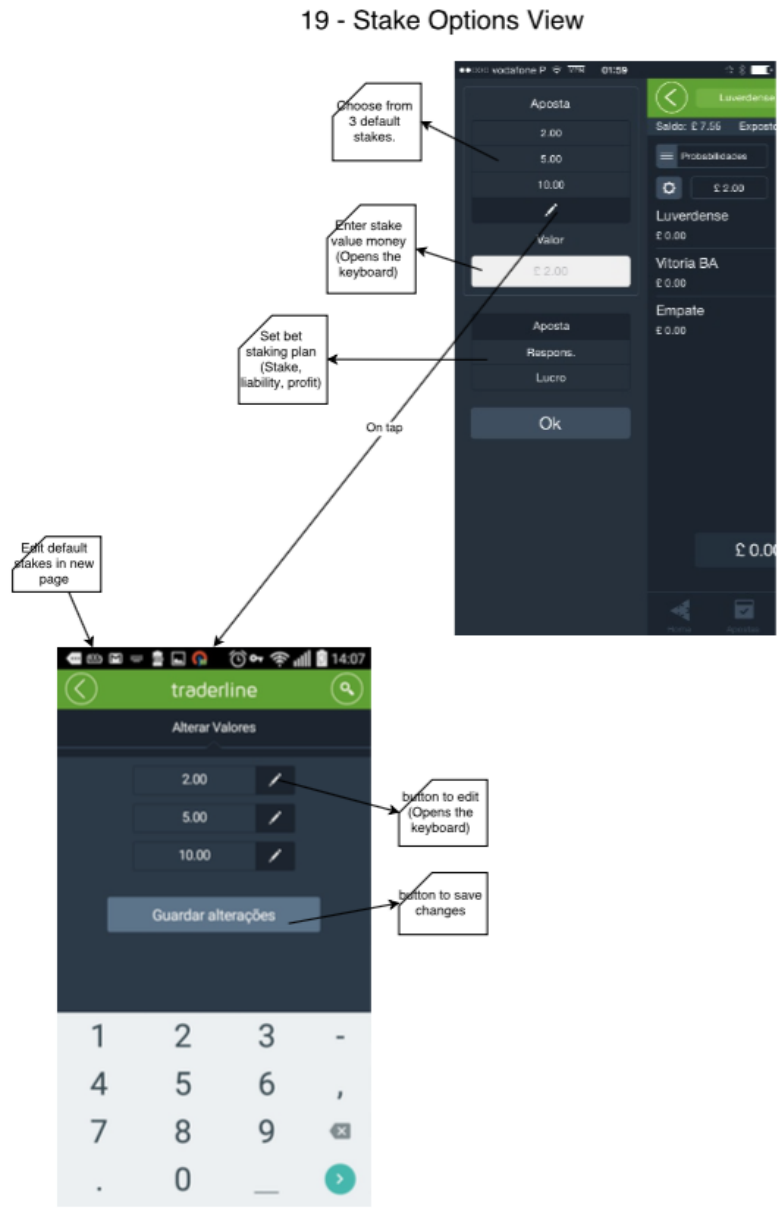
19 - Stake Options View

●●○○○ vodafone P 01:59

Aposta

2.00

5.00

10.00

Valor

£ 2.00

Aposta

Respons.

Lucro

Ok

Luverdense

Saldo: £ 7.56 Exposto

Probabilidades

£ 2.00

Luverdense
£ 0.00

Vitoria BA
£ 0.00

Empate
£ 0.00

£ 0.0

Choose from 3 default stakes.

Enter stake value money (Opens the keyboard)

Set bet staking plan (Stake, liability, profit)

On tap

Edit default stakes in new page

14:07

traderline

Alterar Valores

2.00

5.00

10.00

button to edit (Opens the keyboard)

Guardar alterações

button to save changes

1 2 3 -
4 5 6 ,
7 8 9
. 0 _